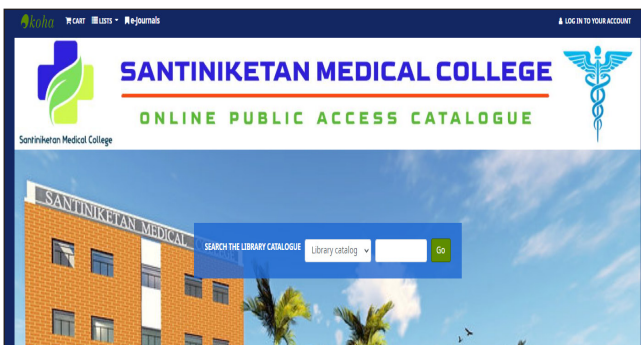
koha CART LISTS e-journals

LOG IN TO YOUR ACCOUNT

SANTINIKETAN MEDICAL COLLEGE

ONLINE PUBLIC ACCESS CATALOGUE

Santiniketan Medical College

SANTINIKETAN MEDICAL

SEARCH THE LIBRARY CATALOGUE Library catalog Go